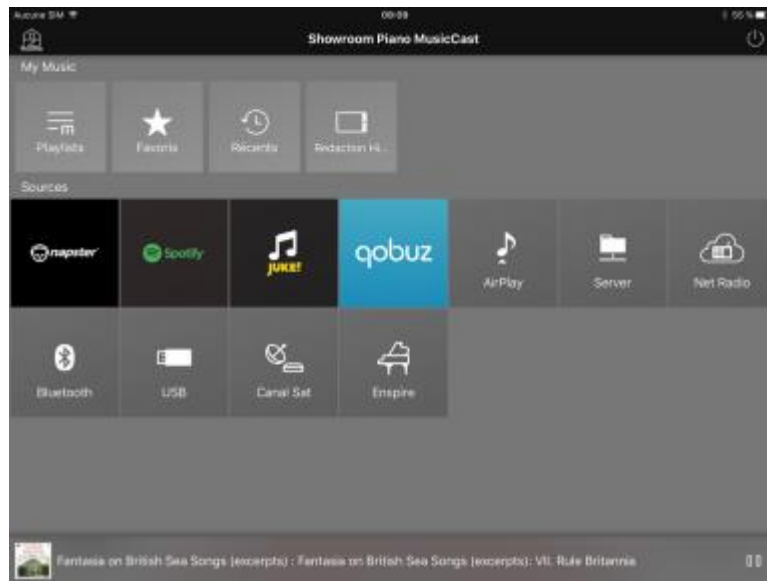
Aucune SIM
00:09
55 %
Showroom Piano MusicCast
My Music
Playlists
Favoris
Récents
Redaction Hi...
Sources
napster
Spotify
JUKE!
qobuz
AirPlay
Server
Net Radio
Bluetooth
USB
Canal Sat
Enspire
Fantasia on British Sea Songs (excerpts) : Fantasia on British Sea Songs (excerpts): VII. Rule Britannia